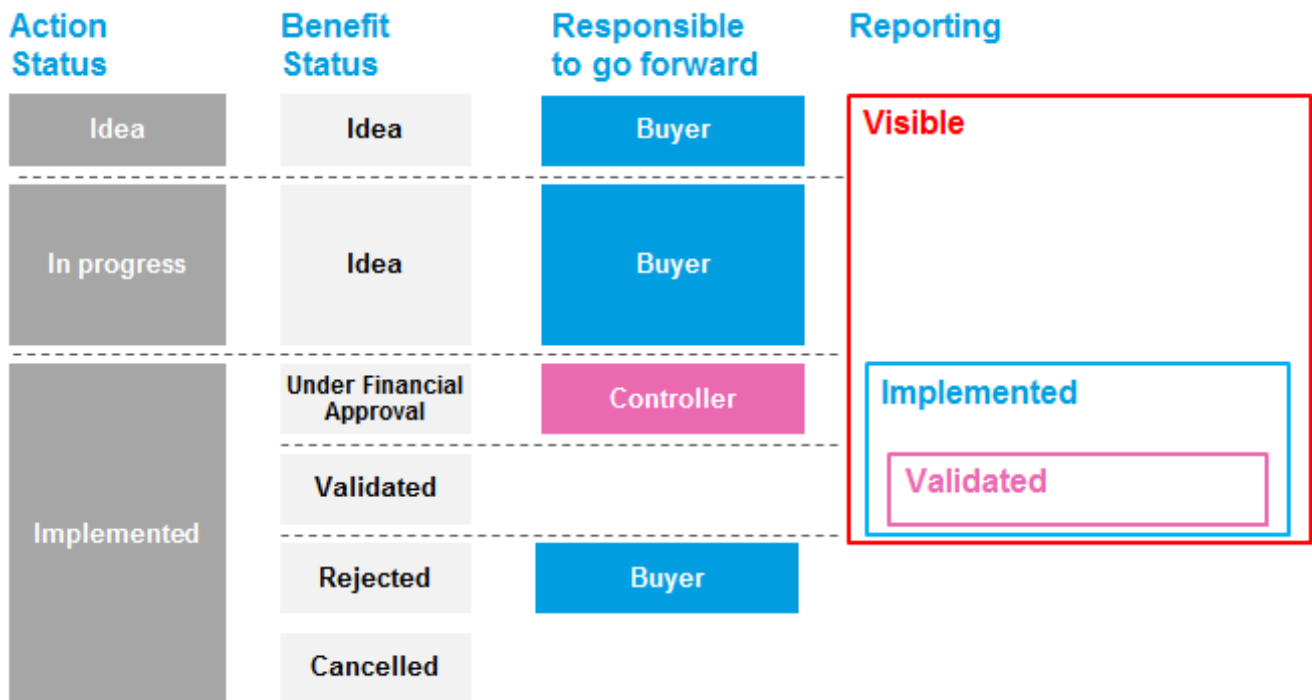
| Action Status | Benefit Status | Responsible to go forward | Reporting |
|---|---|---|---|
| Idea | Idea | Buyer | Visible |
| In progress | Idea | Buyer | |
| Implemented | Under Financial Approval | Controller | Implemented |
| | Validated | | Validated |
| | Rejected | Buyer | |
| | Cancelled | | |